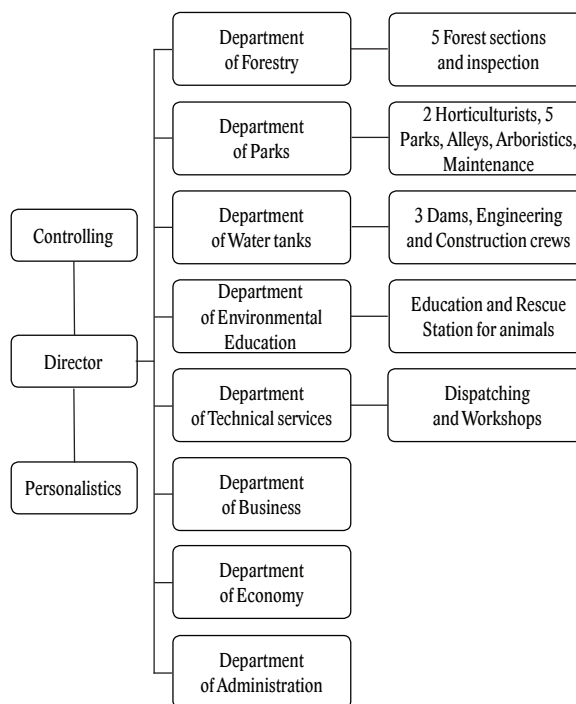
Controlling

Director

Personalistics

Department of Forestry

5 Forest sections and inspection

Department of Parks

2 Horticulturists, 5 Parks, Alleys, Arboristics, Maintenance

Department of Water tanks

3 Dams, Engineering and Construction crews

Department of Environmental Education

Education and Rescue Station for animals

Department of Technical services

Dispatching and Workshops

Department of Business

Department of Economy

Department of Administration